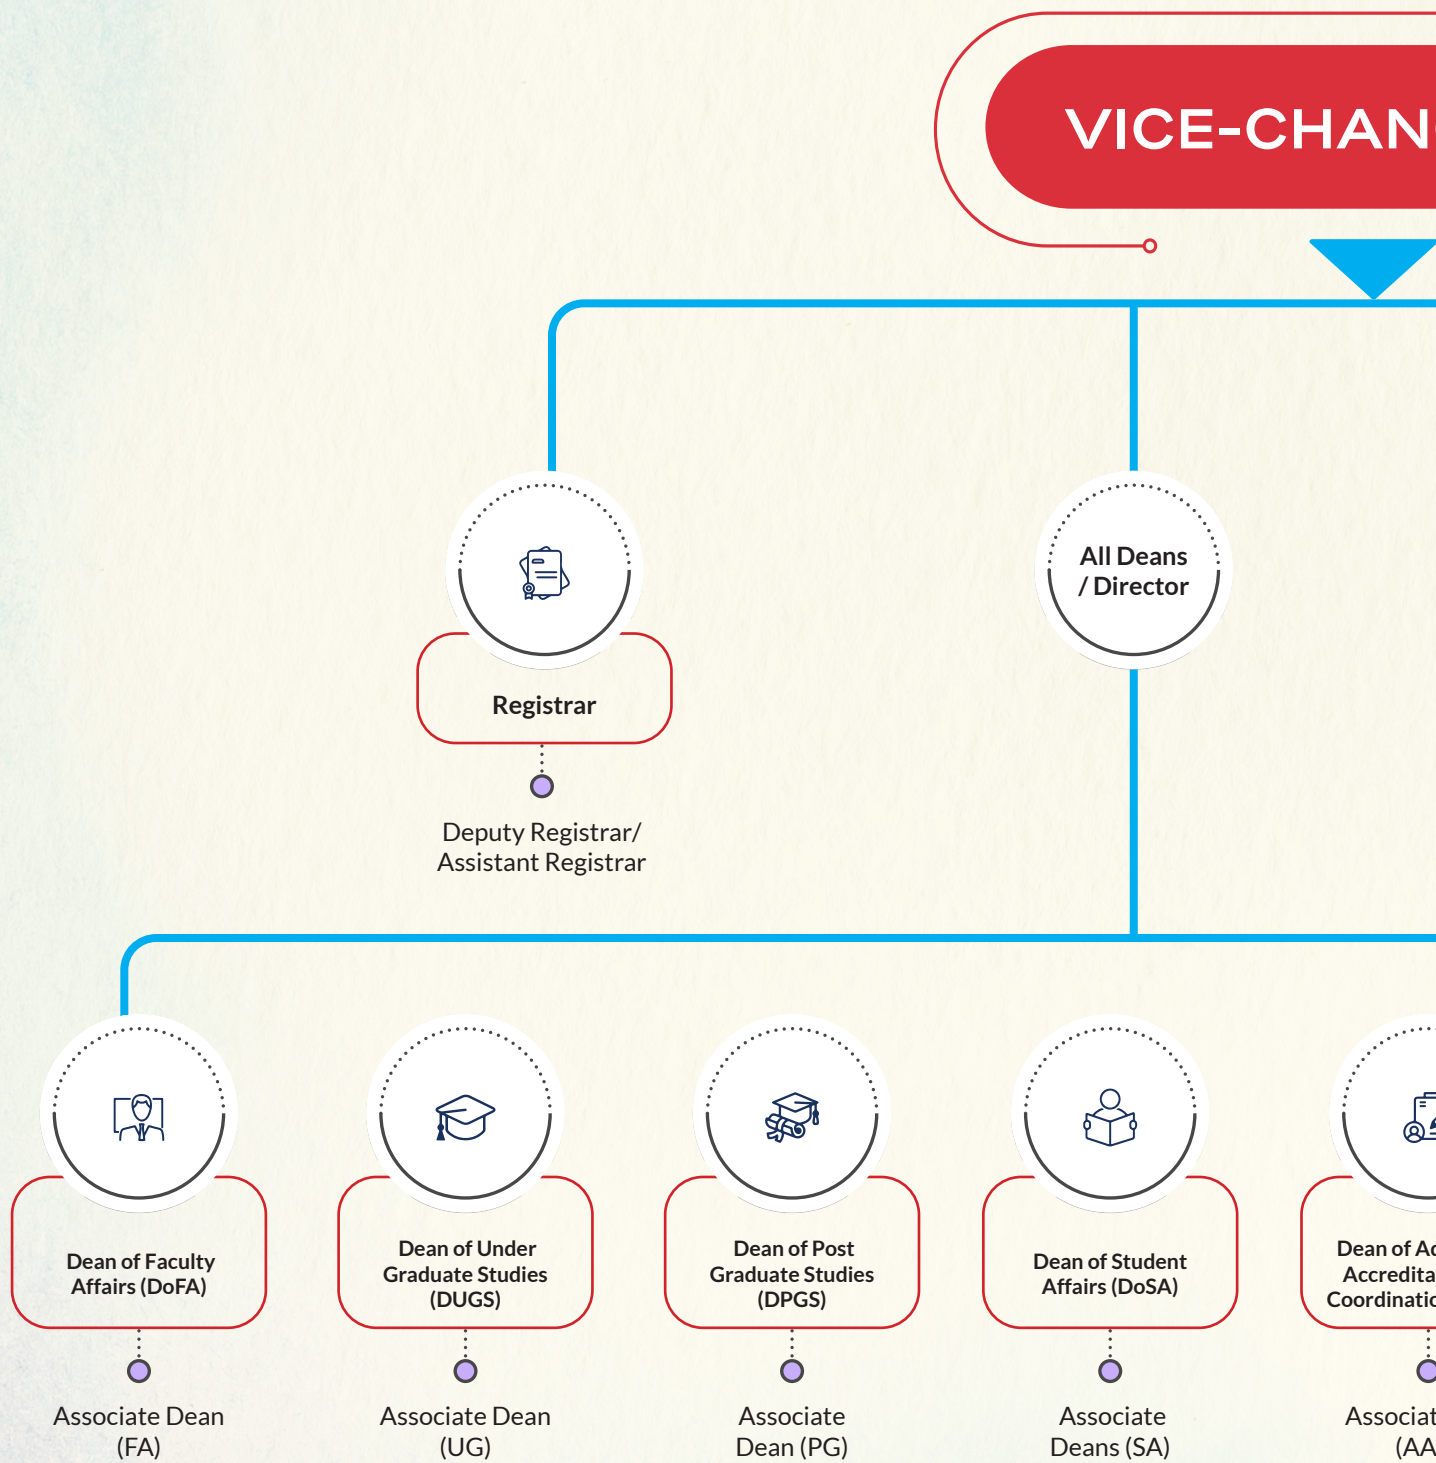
VICE-CHAN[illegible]

Registrar

Deputy Registrar/ Assistant Registrar

All Deans / Director

Dean of Faculty Affairs (DoFA)

Associate Dean (FA)

Dean of Under Graduate Studies (DUGS)

Associate Dean (UG)

Dean of Post Graduate Studies (DPGS)

Associate Dean (PG)

Dean of Student Affairs (DoSA)

Associate Deans (SA)

Dean of Ac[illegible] Accredita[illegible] Coordinatio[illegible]

Associat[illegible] (AA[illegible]